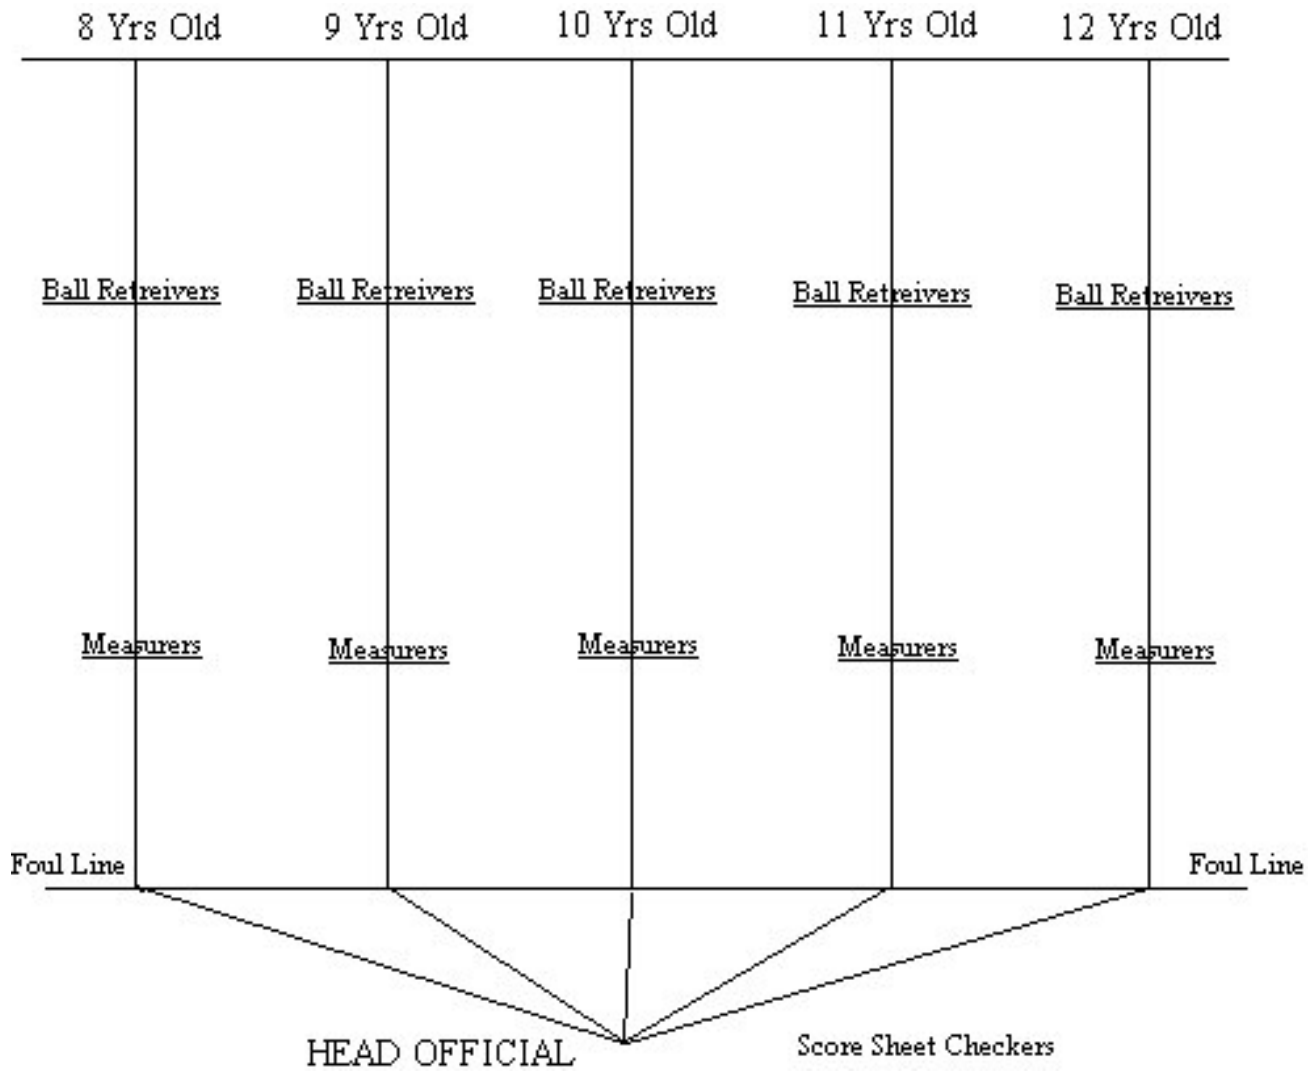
8 Yrs Old 9 Yrs Old 10 Yrs Old 11 Yrs Old 12 Yrs Old

Ball Retreivers Ball Retreivers Ball Retreivers Ball Retreivers Ball Retreivers

Measurers Measurers Measurers Measurers Measurers

Foul Line Foul Line

HEAD OFFICIAL Score Sheet Checkers